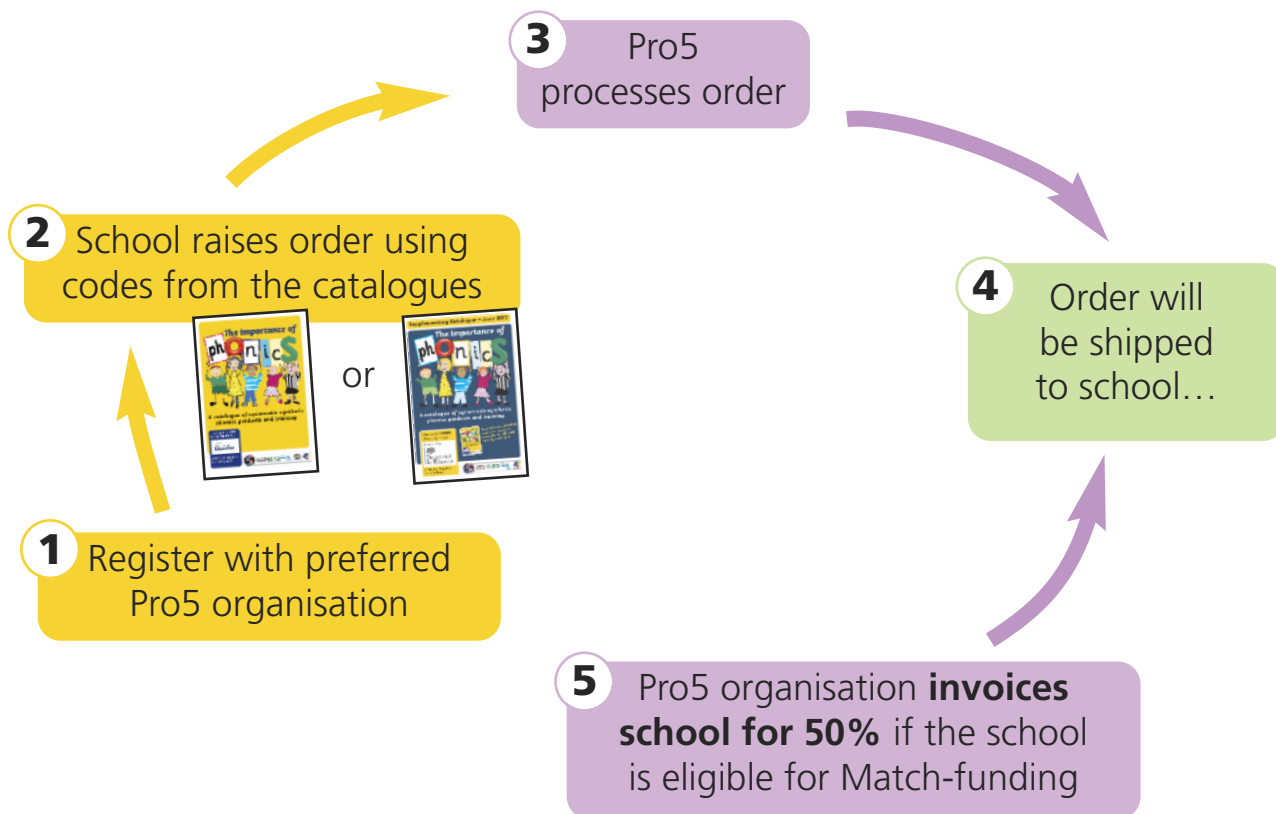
3 Pro5 processes order

2 School raises order using codes from the catalogues

The importance of phonics

or

The importance of phonics

4 Order will be shipped to school…

1 Register with preferred Pro5 organisation

5 Pro5 organisation **invoices school for 50%** if the school is eligible for Match-funding